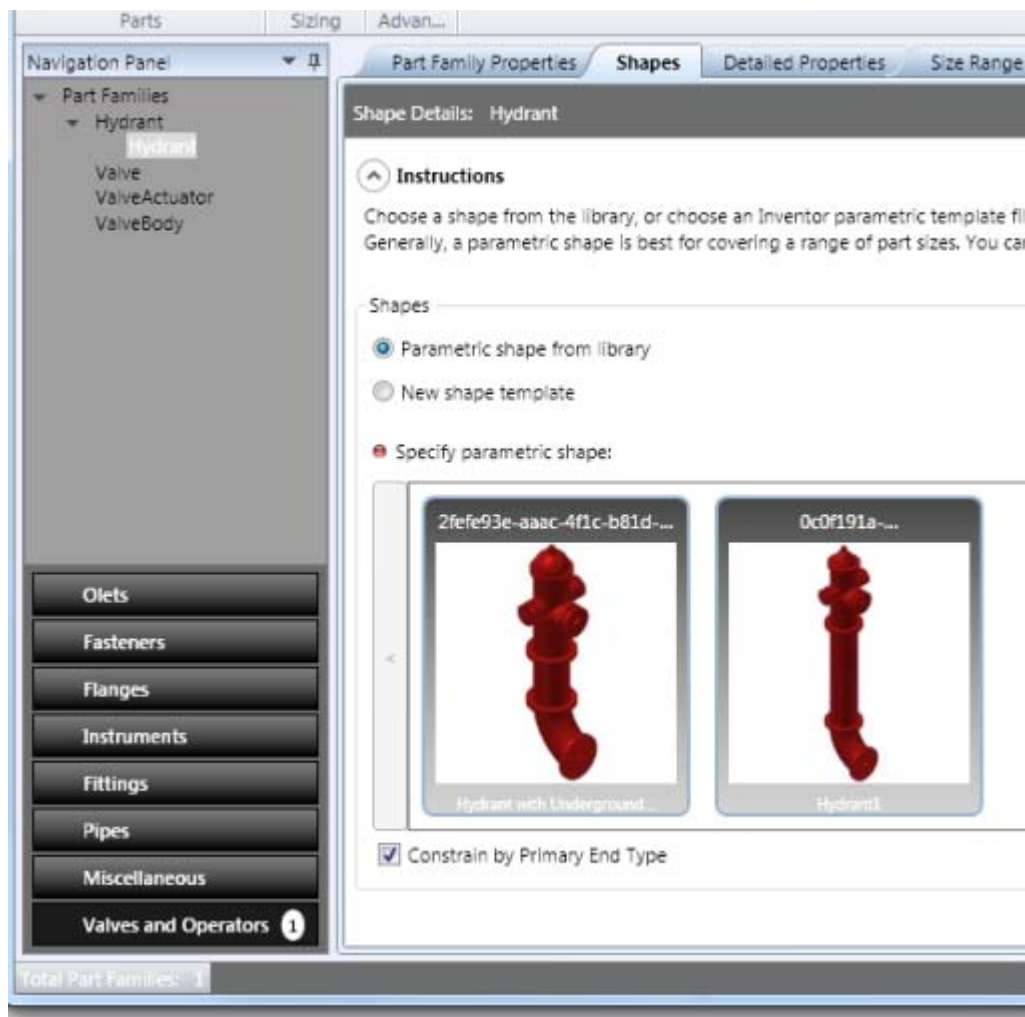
Parts | Sizing | Advan...

Navigation Panel

Part Families
Hydrant
Hydrant
Valve
ValveActuator
ValveBody

Olets
Fasteners
Flanges
Instruments
Fittings
Pipes
Miscellaneous
Valves and Operators 1

Total Part Families: 1

Part Family Properties | Shapes | Detailed Properties | Size Range

Shape Details: Hydrant

Instructions

Choose a shape from the library, or choose an Inventor parametric template fi
Generally, a parametric shape is best for covering a range of part sizes. You ca

Shapes

Parametric shape from library

New shape template

Specify parametric shape:

2fefe93e-aaac-4f1c-b81d-...
Hydrant with Underground...

0c0f191a-...
Hydrant1

Constrain by Primary End Type